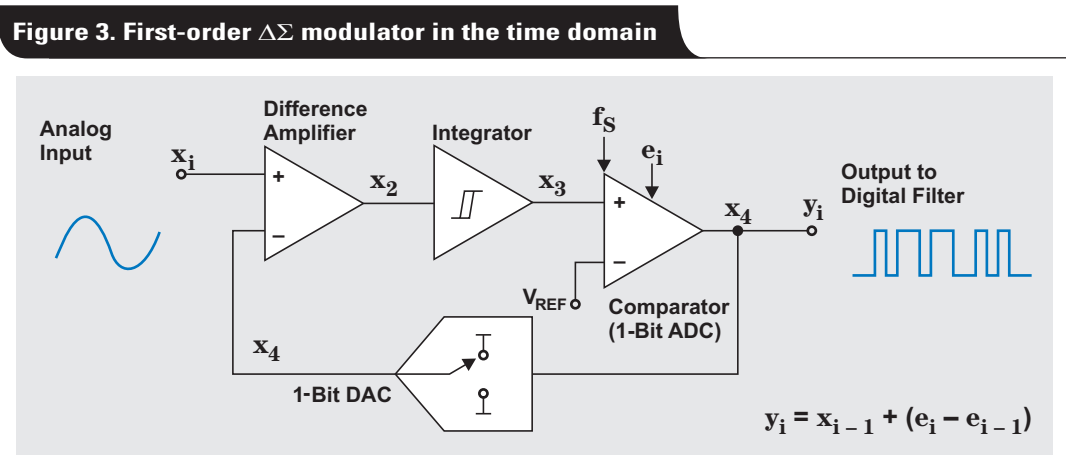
Figure 3. First-order $\Delta\Sigma$ modulator in the time domain

Analog Input

$x_i$

Difference Amplifier

+

–

$x_2$

Integrator

$x_3$

$f_S$

$e_i$

+

–

$x_4$

$y_i$

Output to Digital Filter

$V_{REF}$

Comparator (1-Bit ADC)

$x_4$

1-Bit DAC

$y_i = x_{i-1} + (e_i - e_{i-1})$